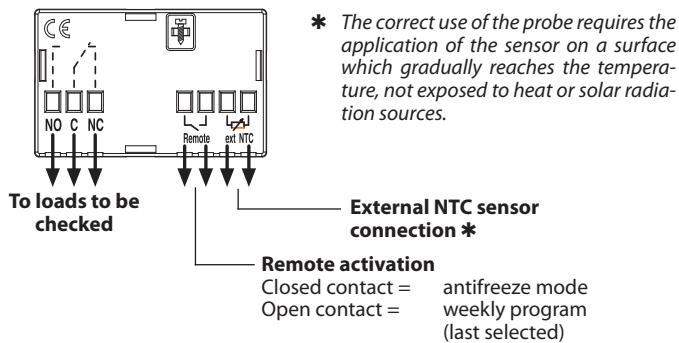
CE

NO C NC

Remote ext NTC

✱ *The correct use of the probe requires the application of the sensor on a surface which gradually reaches the temperature, not exposed to heat or solar radiation sources.*

**To loads to be checked**

**External NTC sensor connection ✱**

**Remote activation**
Closed contact = antifreeze mode
Open contact = weekly program (last selected)